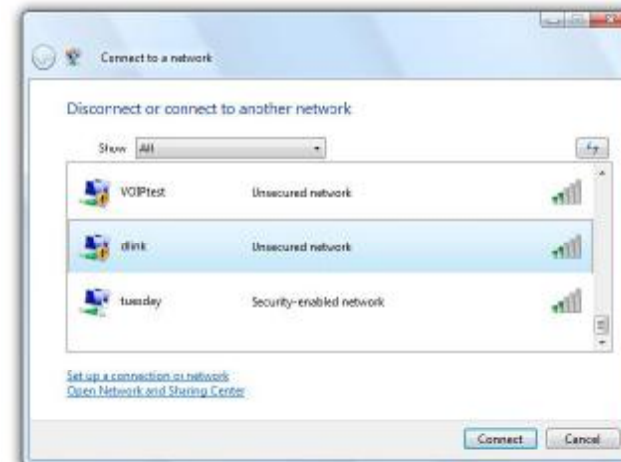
Connect to a network

Disconnect or connect to another network

Show All

VOIPtest Unsecured network

dlink Unsecured network

tuesday Security-enabled network

Set up a connection or network
Open Network and Sharing Center

Connect Cancel